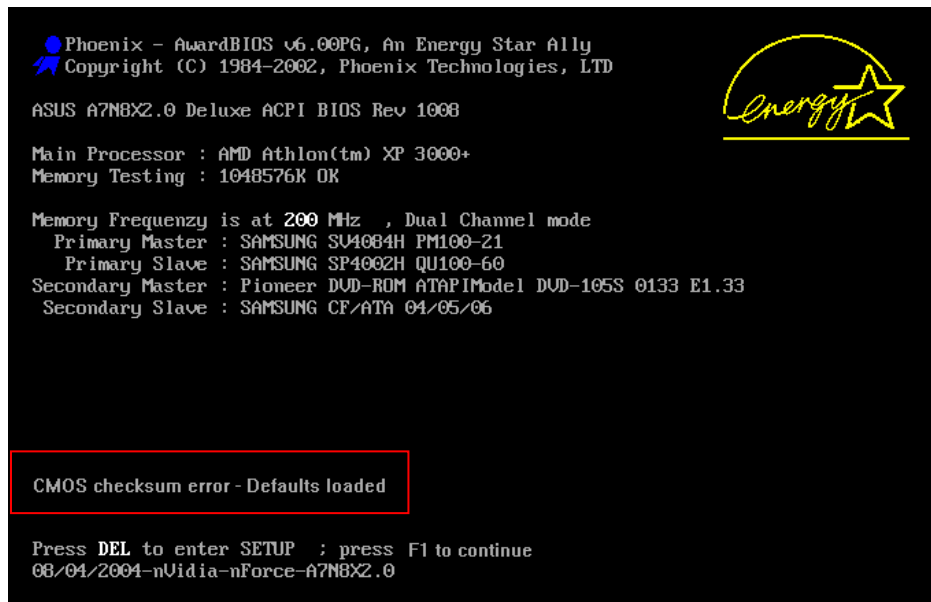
Phoenix - AwardBIOS v6.00PG, An Energy Star Ally
Copyright (C) 1984-2002, Phoenix Technologies, LTD

energy

ASUS A7N8X2.0 Deluxe ACPI BIOS Rev 1008

Main Processor : AMD Athlon(tm) XP 3000+
Memory Testing : 1048576K OK

Memory Frequenzy is at 200 MHz , Dual Channel mode
Primary Master : SAMSUNG SV4084H PM100-21
Primary Slave : SAMSUNG SP4002H QU100-60
Secondary Master : Pioneer DVD-ROM ATAPIModel DVD-105S 0133 E1.33
Secondary Slave : SAMSUNG CF/ATA 04/05/06

CMOS checksum error - Defaults loaded

Press DEL to enter SETUP ; press F1 to continue
08/04/2004-nVidia-nForce-A7N8X2.0